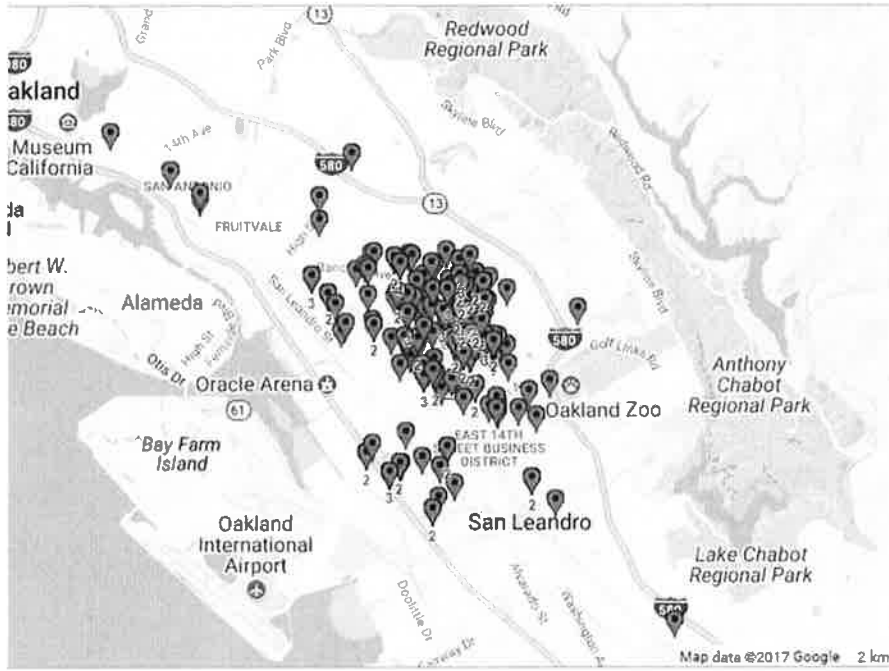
Redwood Regional Park

akland

Museum California

13

Park Blvd

Grand

14th Ave

Skyline Blvd

Redwood Rd

580

SAN ANTONIO

13

da

FRUITVALE

High St

bert W. rown emorial e Beach

Alameda

San Leandro St

Skyline Blvd

580

Golf Links Rd

Otis Dr

High St

Oracle Arena

61

Oakland Zoo

Anthony Chabot Regional Park

Bay Farm Island

EAST 14TH EET BUSINESS DISTRICT

Oakland International Airport

San Leandro

Lake Chabot Regional Park

Doolittle Dr

Alvarado St

Washington

580

3

2

2

2

3

3

2

2

3

2

2

2

2

Map data ©2017 Google 2 km